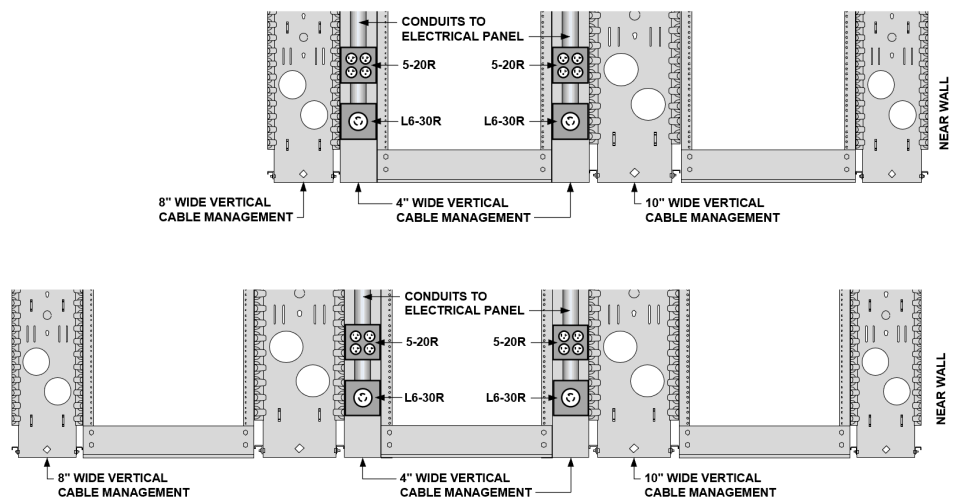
CONDUITS TO ELECTRICAL PANEL

5-20R

5-20R

L6-30R

L6-30R

NEAR WALL

8" WIDE VERTICAL CABLE MANAGEMENT

4" WIDE VERTICAL CABLE MANAGEMENT

10" WIDE VERTICAL CABLE MANAGEMENT

CONDUITS TO ELECTRICAL PANEL

5-20R

5-20R

L6-30R

L6-30R

NEAR WALL

8" WIDE VERTICAL CABLE MANAGEMENT

4" WIDE VERTICAL CABLE MANAGEMENT

10" WIDE VERTICAL CABLE MANAGEMENT